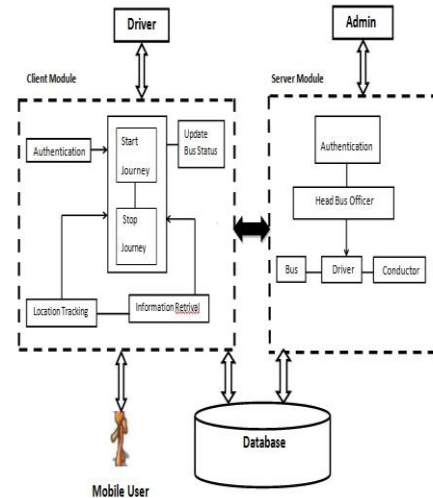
Driver

Admin

Client Module

Server Module

Authentication

Start Journey

Update Bus Status

Stop Journey

Location Tracking

Information Retrival

Authentication

Head Bus Officer

Bus

Driver

Conductor

Database

Mobile User